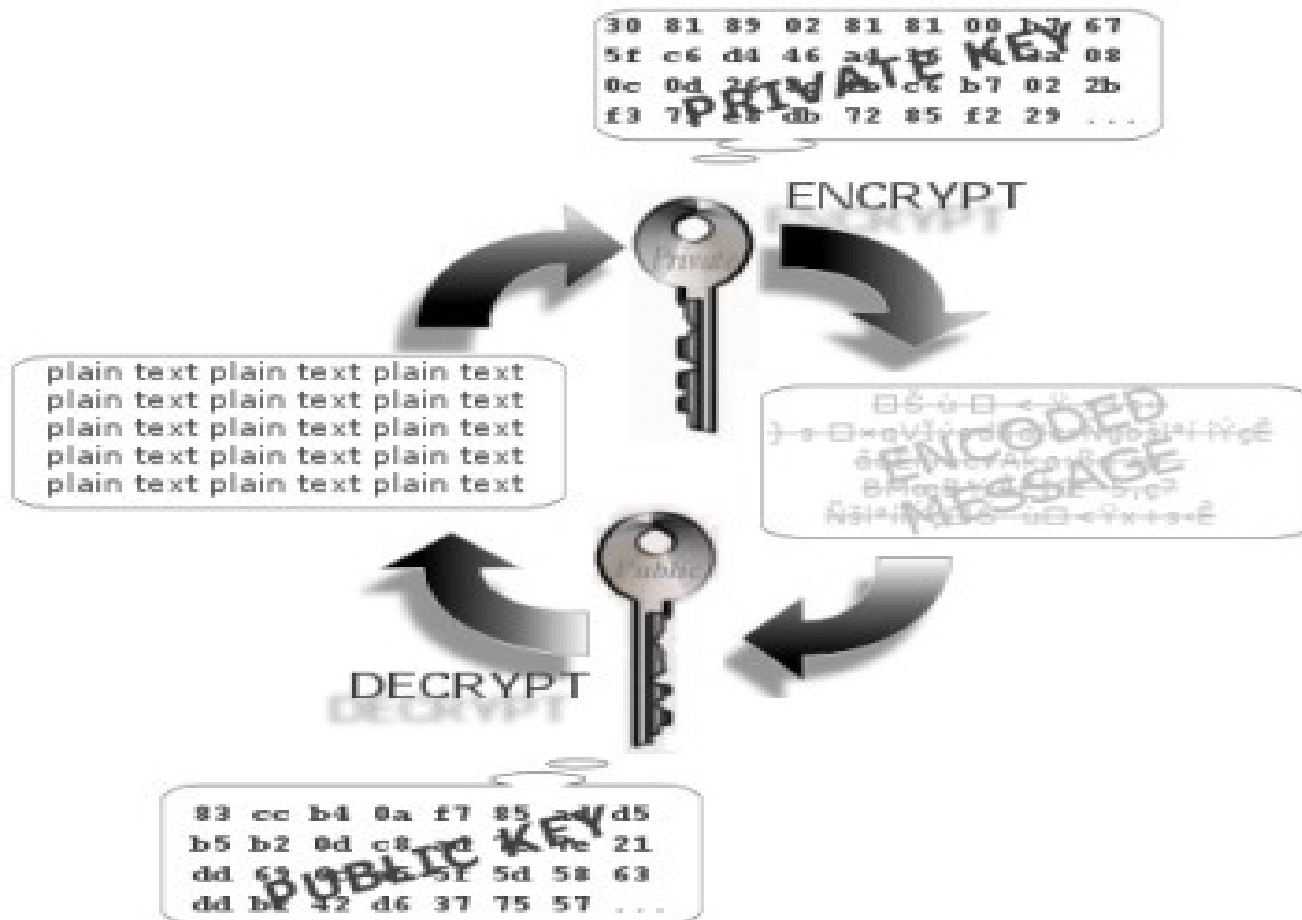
30 81 89 02 81 81 00 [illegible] 67
5f c6 d4 46 a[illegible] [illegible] 08
0c 0d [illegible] c6 b7 02 2b
f3 7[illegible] db 72 85 f2 29 ...

PRIVATE KEY

ENCRYPT

Private

plain text plain text plain text
plain text plain text plain text
plain text plain text plain text
plain text plain text plain text
plain text plain text plain text

ENCODED MESSAGE

Public

DECRYPT

83 cc b4 0a f7 85 a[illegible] d5
b5 b2 0d c8 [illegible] 21
dd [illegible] 5f 5d 58 63
dd b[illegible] 42 d6 37 75 57 ...

PUBLIC KEY